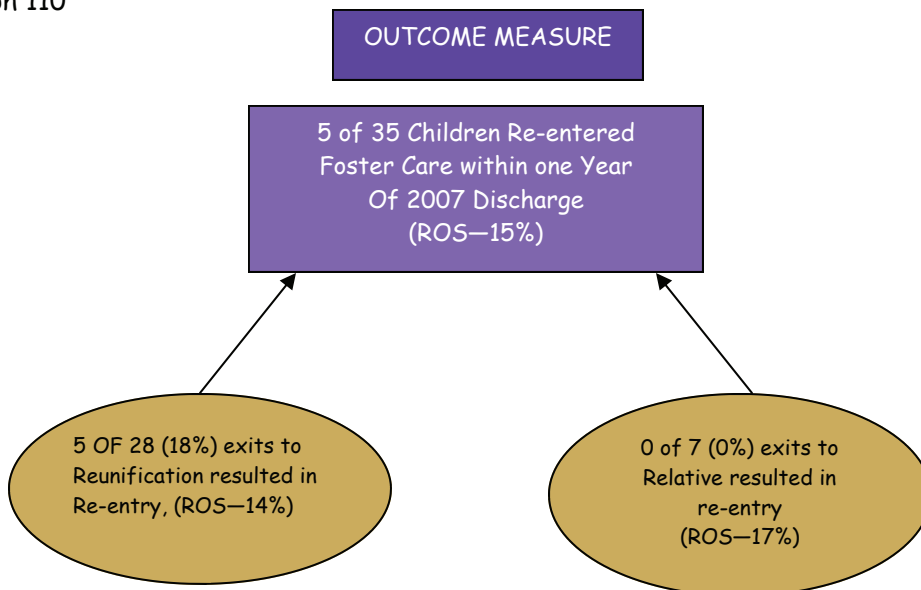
on 110

OUTCOME MEASURE

5 of 35 Children Re-entered Foster Care within one Year Of 2007 Discharge (ROS—15%)

5 OF 28 (18%) exits to Reunification resulted in Re-entry, (ROS—14%)

0 of 7 (0%) exits to Relative resulted in re-entry (ROS—17%)